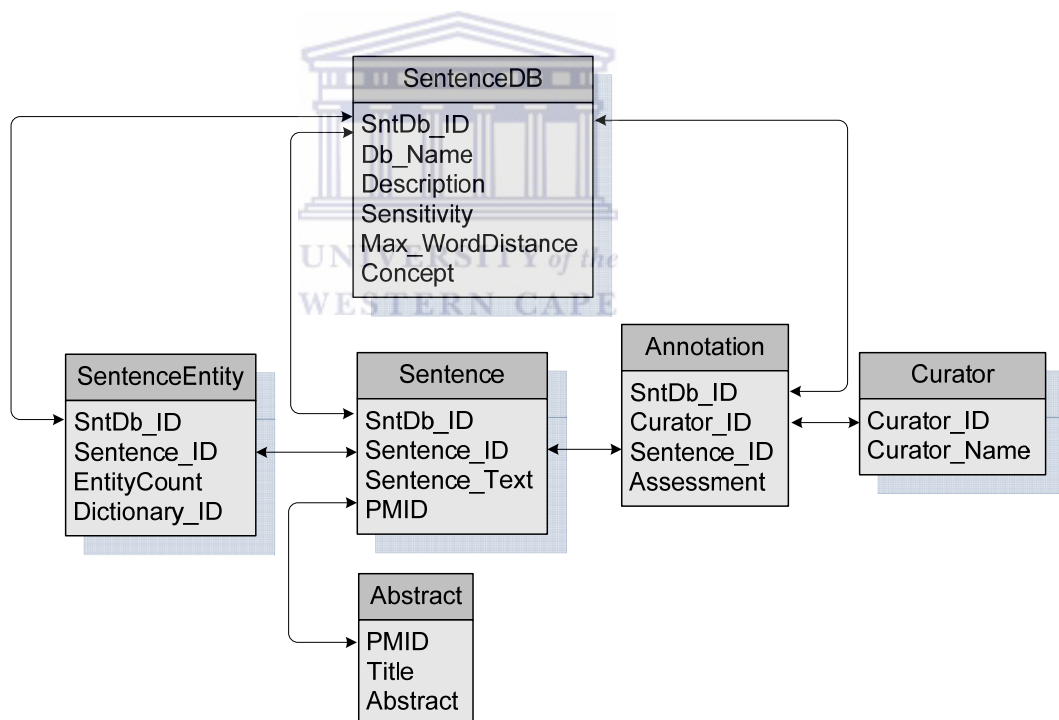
SentenceDB
SntDb_ID
Db_Name
Description
Sensitivity
Max_WordDistance
Concept

UNIVERSITY of the
WESTERN CAPE

SentenceEntity
SntDb_ID
Sentence_ID
EntityCount
Dictionary_ID

Sentence
SntDb_ID
Sentence_ID
Sentence_Text
PMID

Annotation
SntDb_ID
Curator_ID
Sentence_ID
Assessment

Curator
Curator_ID
Curator_Name

Abstract
PMID
Title
Abstract